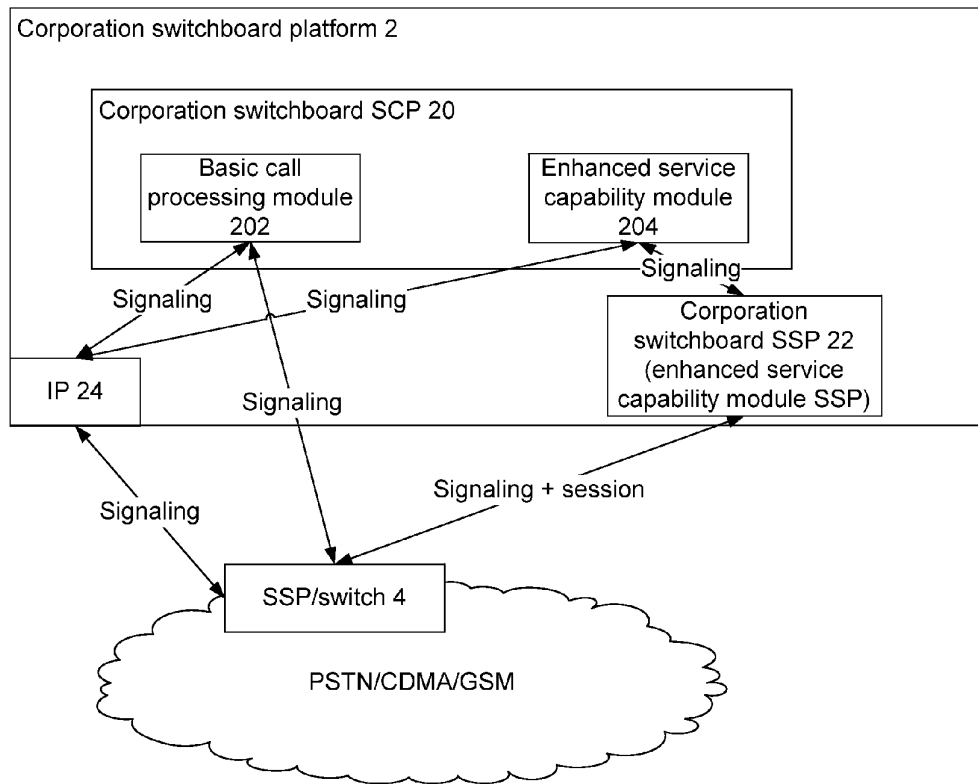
Corporation switchboard platform 2

Corporation switchboard SCP 20

Basic call processing module 202

Enhanced service capability module 204

Signaling

Signaling

Signaling

Corporation switchboard SSP 22 (enhanced service capability module SSP)

IP 24

Signaling

Signaling + session

Signaling

SSP/switch 4

PSTN/CDMA/GSM